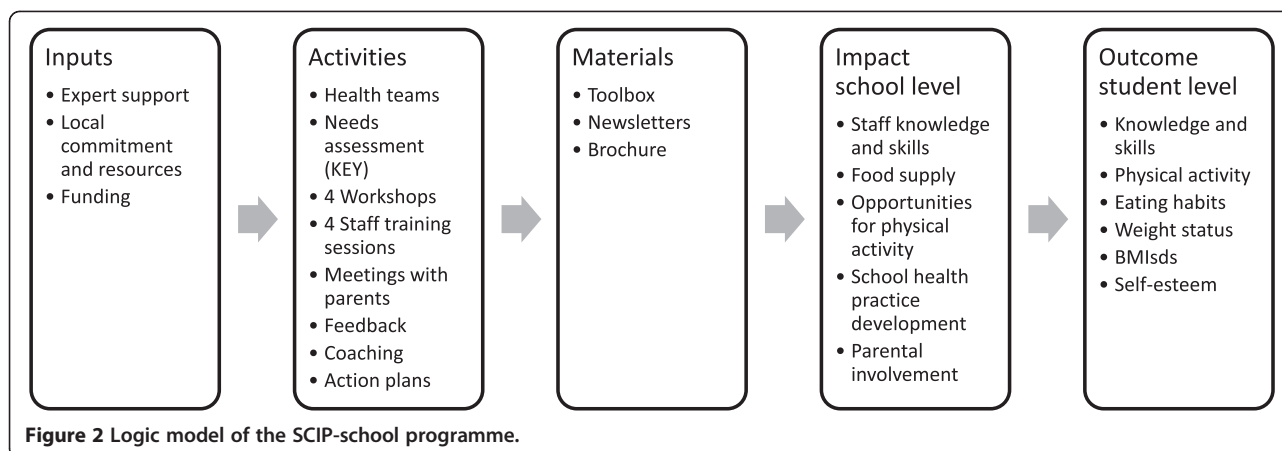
Inputs
• Expert support
• Local commitment and resources
• Funding

Activities
• Health teams
• Needs assessment (KEY)
• 4 Workshops
• 4 Staff training sessions
• Meetings with parents
• Feedback
• Coaching
• Action plans

Materials
• Toolbox
• Newsletters
• Brochure

Impact school level
• Staff knowledge and skills
• Food supply
• Opportunities for physical activity
• School health practice development
• Parental involvement

Outcome student level
• Knowledge and skills
• Physical activity
• Eating habits
• Weight status
• BMIsds
• Self-esteem

Figure 2 Logic model of the SCIP-school programme.